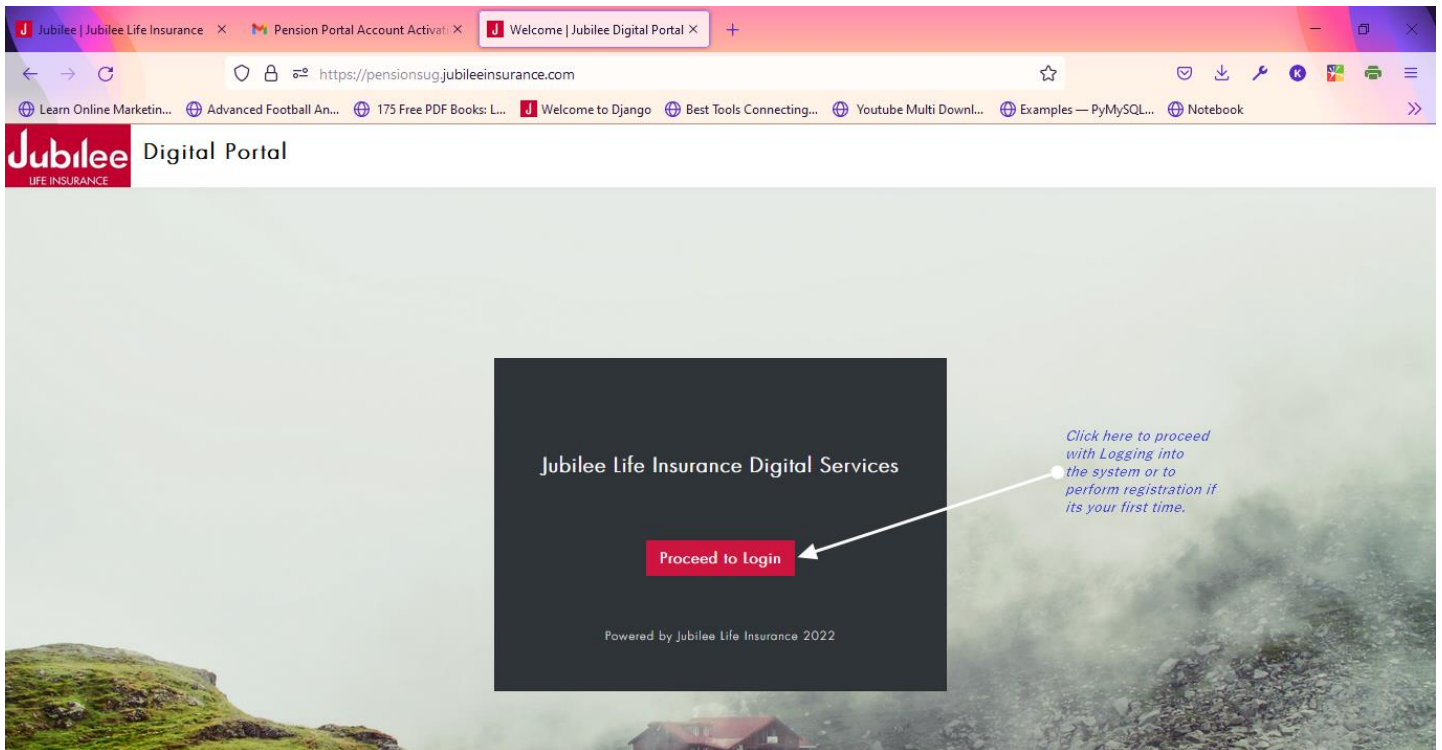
Jubilee | Jubilee Life Insurance ×
Pension Portal Account Activati ×
Welcome | Jubilee Digital Portal ×
+

https://pensionsug.jubileeinsurance.com

Learn Online Marketin... Advanced Football An... 175 Free PDF Books: L... Welcome to Django Best Tools Connecting... Youtube Multi Downl... Examples — PyMySQL... Notebook

Jubilee
LIFE INSURANCE
Digital Portal

Jubilee Life Insurance Digital Services

Proceed to Login

Powered by Jubilee Life Insurance 2022

Click here to proceed with Logging into the system or to perform registration if its your first time.